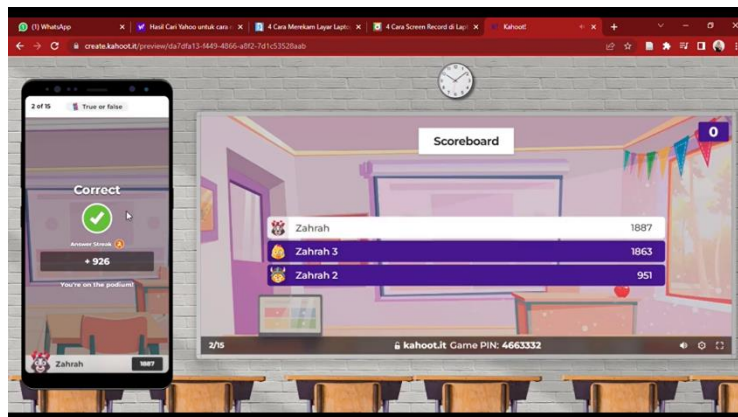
(1) WhatsApp
Hasil Cari Yahoo untuk cara
4 Cara Merekam Layar Lapto
4 Cara Screen Record di Lap
Kahoot!
create.kahoot.it/preview/da7dfa13-f449-4866-a8f2-7d1c53528aab

2 of 15
True or false
Correct
Answer Streak 3
+ 926
You're on the podium!
Zahrah
1887

Scoreboard
0

| | |
|---|---|
| Zahrah | 1887 |
| Zahrah 3 | 1863 |
| Zahrah 2 | 951 |

2/15
kahoot.it Game PIN: 4663332